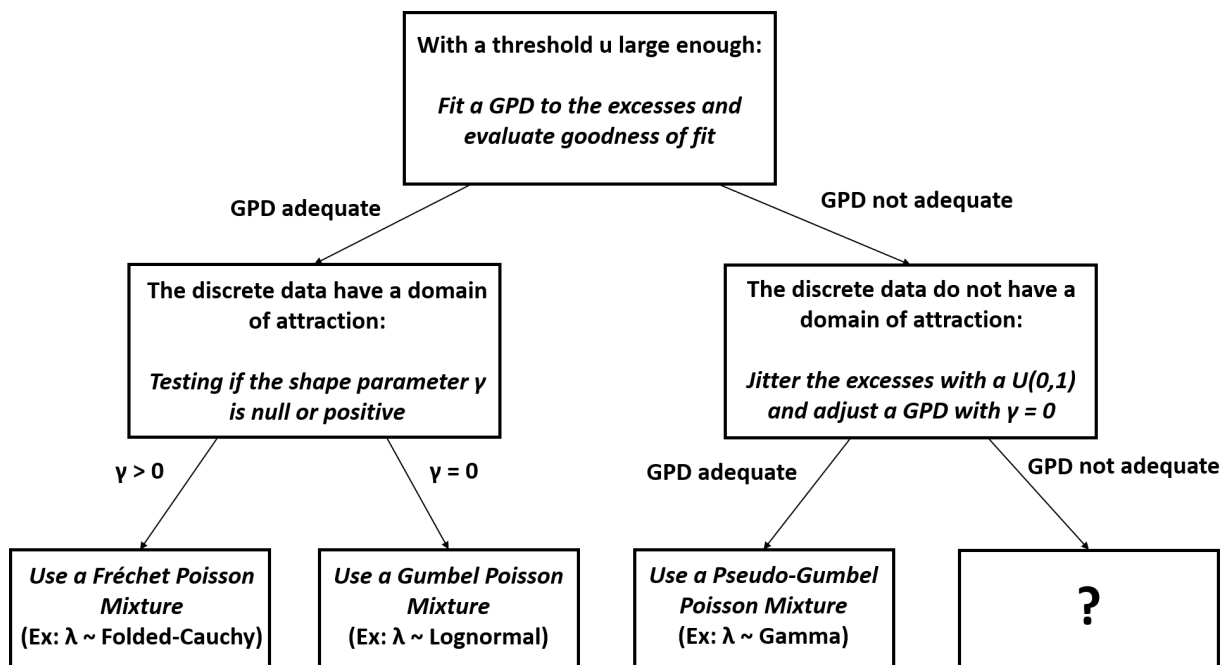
With a threshold u large enough:

*Fit a GPD to the excesses and evaluate goodness of fit*

GPD adequate

GPD not adequate

The discrete data have a domain of attraction:

*Testing if the shape parameter γ is null or positive*

The discrete data do not have a domain of attraction:

*Jitter the excesses with a U(0,1) and adjust a GPD with γ = 0*

γ > 0

γ = 0

GPD adequate

GPD not adequate

*Use a Fréchet Poisson Mixture*
(Ex: λ ~ Folded-Cauchy)

*Use a Gumbel Poisson Mixture*
(Ex: λ ~ Lognormal)

*Use a Pseudo-Gumbel Poisson Mixture*
(Ex: λ ~ Gamma)

?